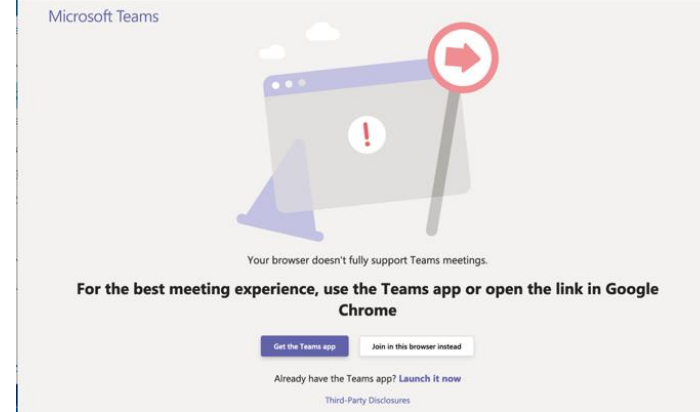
Microsoft Teams

Your browser doesn't fully support Teams meetings.

For the best meeting experience, use the Teams app or open the link in Google Chrome

Get the Teams app

Join in this browser instead

Already have the Teams app? Launch it now

Third-Party Disclosures